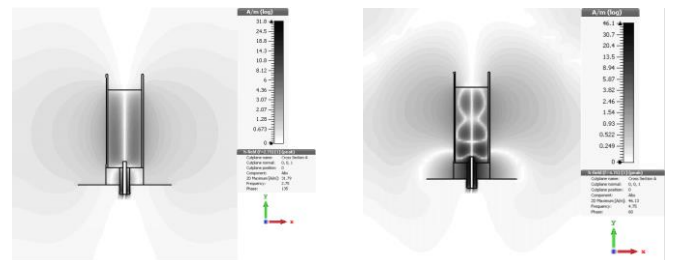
A/m (log)
31.8
25.7
18.8
14.3
10.9
8.12
6
4.36
3.07
2.07
1.28
0.673
0

h-field (f=2.75) [1] (peak)
Cutplane name: Cross Section A
Cutplane normal: 0, 0, 1
Cutplane position: 0
Component: Abs
2D Maximum [A/m]: 31.79
Frequency: 2.75
Phase: 130

y
x

A/m (log)
46.1
30.7
20.4
13.5
8.94
5.87
3.82
2.46
1.54
0.93
0.522
0.249
0

h-field (f=4.75) [1] (peak)
Cutplane name: Cross Section A
Cutplane normal: 0, 0, 1
Cutplane position: 0
Component: Abs
2D Maximum [A/m]: 46.13
Frequency: 4.75
Phase: 60

y
x